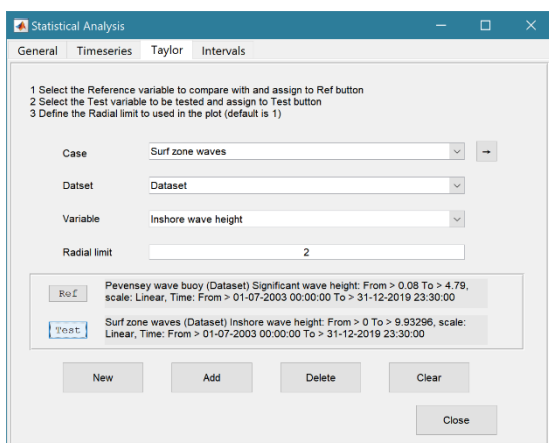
Statistical Analysis

General Timeseries Taylor Intervals

1 Select the Reference variable to compare with and assign to Ref button
2 Select the Test variable to be tested and assign to Test button
3 Define the Radial limit to used in the plot (default is 1)

Case Surf zone waves

Datset Dataset

Variable Inshore wave height

Radial limit 2

Ref Pevensey wave buoy (Dataset) Significant wave height: From > 0.08 To > 4.79, scale: Linear, Time: From > 01-07-2003 00:00:00 To > 31-12-2019 23:30:00

Test Surf zone waves (Dataset) Inshore wave height: From > 0 To > 9.93296, scale: Linear, Time: From > 01-07-2003 00:00:00 To > 31-12-2019 23:30:00

New Add Delete Clear

Close